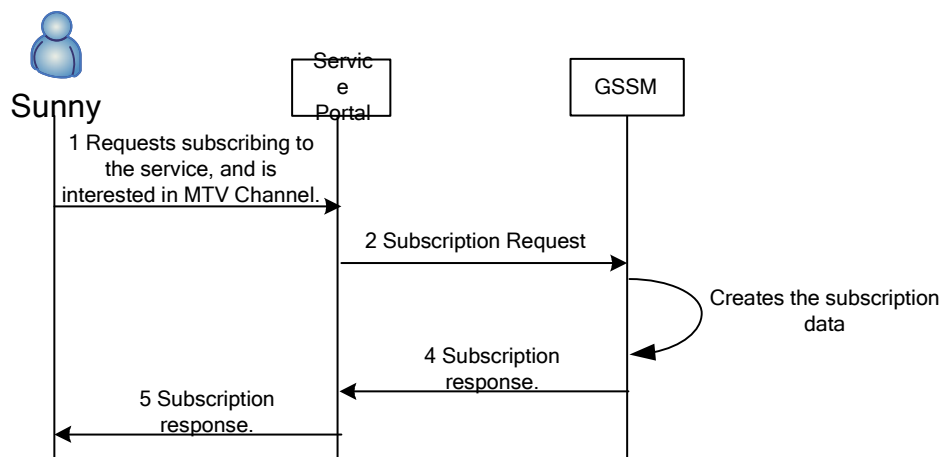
Sunny

Servic e Portal

GSSM

1 Requests subscribing to the service, and is interested in MTV Channel.

2 Subscription Request

Creates the subscription data

4 Subscription response.

5 Subscription response.